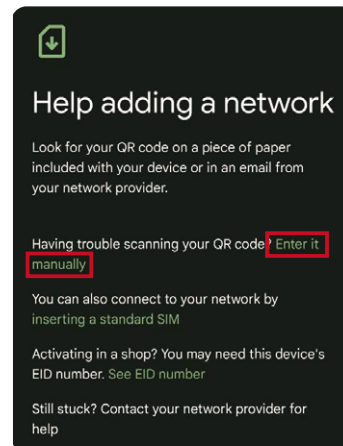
Help adding a network

Look for your QR code on a piece of paper included with your device or in an email from your network provider.

Having trouble scanning your QR code? Enter it manually

You can also connect to your network by inserting a standard SIM

Activating in a shop? You may need this device's EID number. See EID number

Still stuck? Contact your network provider for help